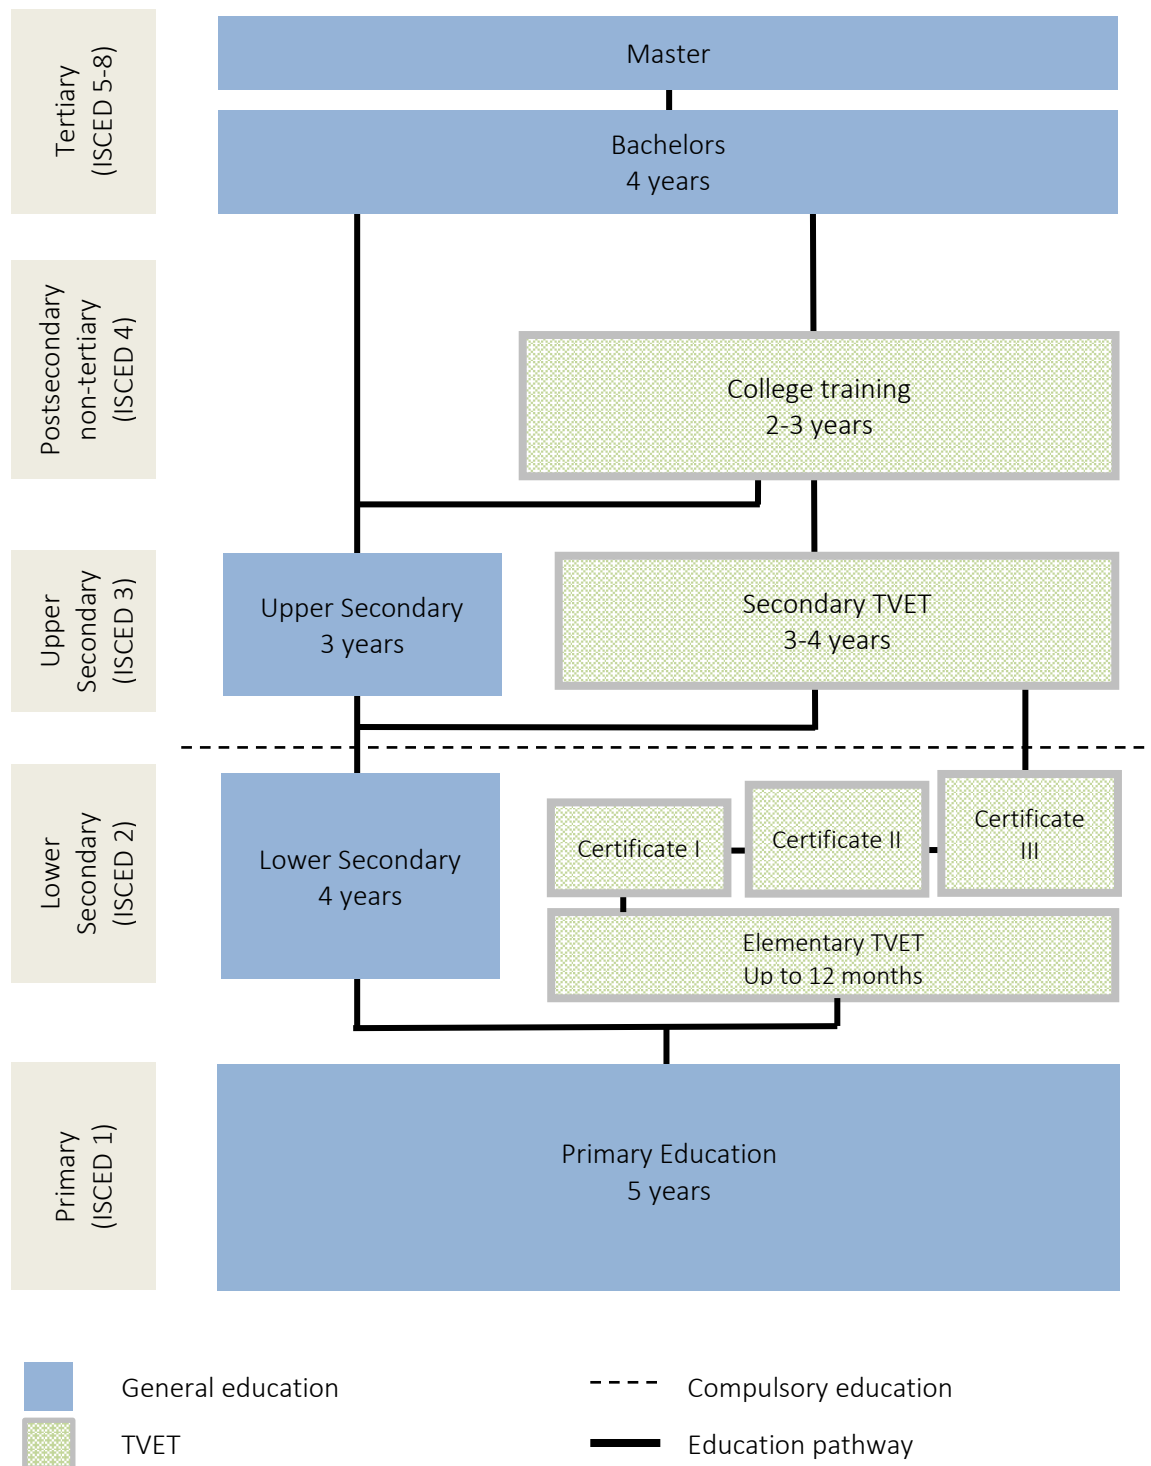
Tertiary (ISCED 5-8)

Master

Bachelors
4 years

Postsecondary non-tertiary (ISCED 4)

College training
2-3 years

Upper Secondary (ISCED 3)

Upper Secondary
3 years

Secondary TVET
3-4 years

Lower Secondary (ISCED 2)

Lower Secondary
4 years

Certificate I

Certificate II

Certificate III

Elementary TVET
Up to 12 months

Primary (ISCED 1)

Primary Education
5 years

General education

TVET

Compulsory education

Education pathway